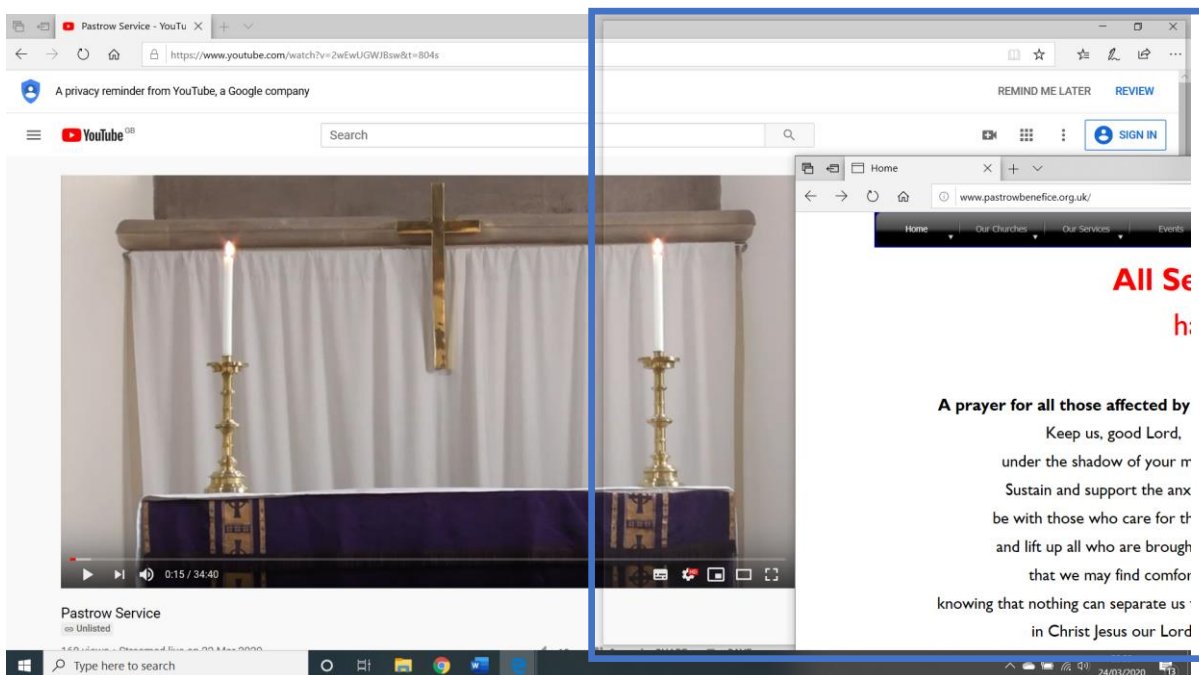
Pastrow Service - YouTu ×

https://www.youtube.com/watch?v=2wEwUGWJBsw&t=804s

A privacy reminder from YouTube, a Google company

REMIND ME LATER REVIEW

YouTube GB

Search

SIGN IN

Home

www.pastrowbenefice.org.uk/

Home Our Churches Our Services Events

All Se

h

A prayer for all those affected by

Keep us, good Lord,

under the shadow of your m

Sustain and support the anx

be with those who care for th

and lift up all who are brough

that we may find comfor

knowing that nothing can separate us

in Christ Jesus our Lord

0:15 / 34:40

Pastrow Service

Unlisted

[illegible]

Type here to search

24/03/2020